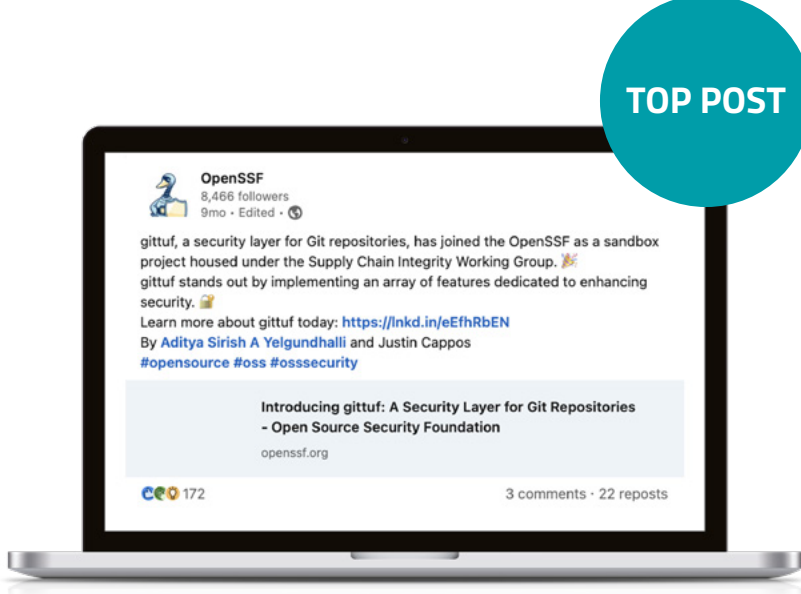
TOP POST

OpenSSF
8,466 followers
9mo • Edited •

gittuf, a security layer for Git repositories, has joined the OpenSSF as a sandbox project housed under the Supply Chain Integrity Working Group. 🎉
gittuf stands out by implementing an array of features dedicated to enhancing security. 🔐
Learn more about gittuf today: https://lnkd.in/eEfhRbEN
By Aditya Sirish A Yelgundhalli and Justin Cappos
#opensource #oss #osssecurity

Introducing gittuf: A Security Layer for Git Repositories - Open Source Security Foundation
openssf.org

172
3 comments • 22 reposts